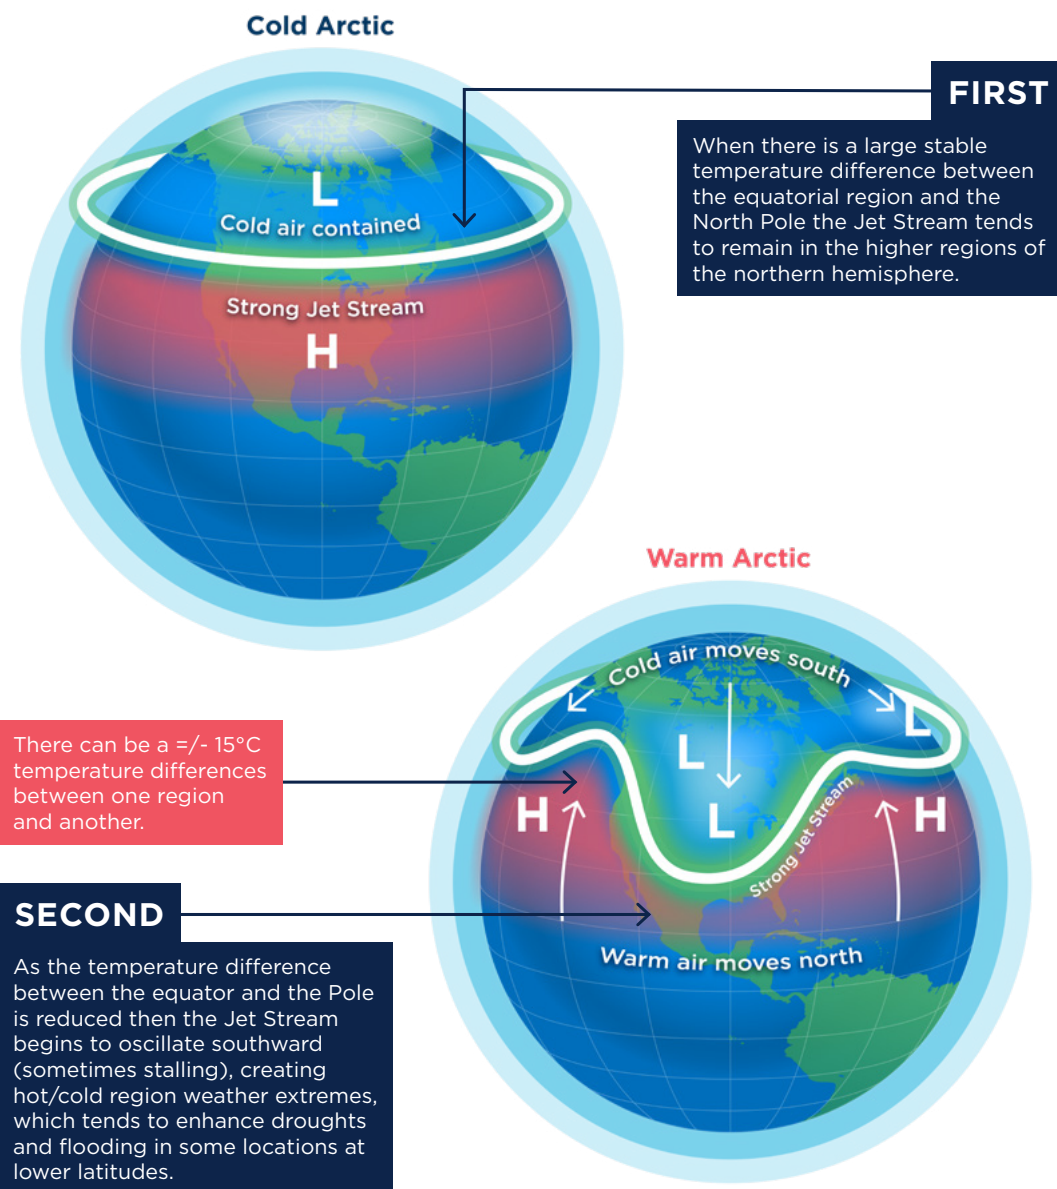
Cold Arctic

L
Cold air contained

Strong Jet Stream
H

FIRST

When there is a large stable temperature difference between the equatorial region and the North Pole the Jet Stream tends to remain in the higher regions of the northern hemisphere.

Warm Arctic

Cold air moves south

L
L
L

H
H

Strong Jet Stream

Warm air moves north

There can be a =/- 15°C temperature differences between one region and another.

SECOND

As the temperature difference between the equator and the Pole is reduced then the Jet Stream begins to oscillate southward (sometimes stalling), creating hot/cold region weather extremes, which tends to enhance droughts and flooding in some locations at lower latitudes.